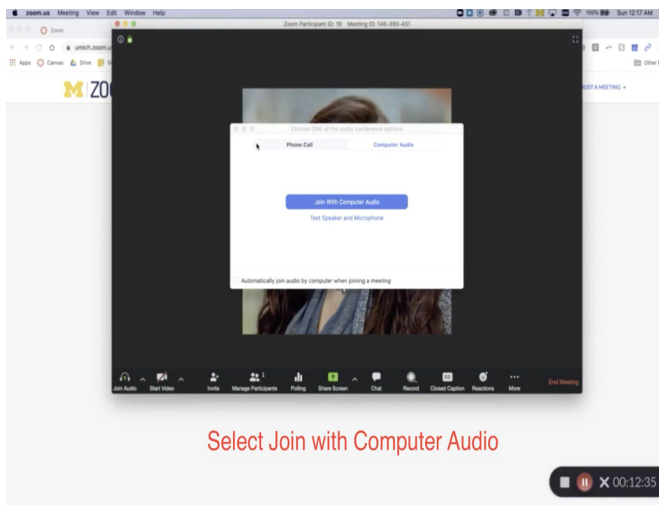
zoom.us Meeting View Edit Window Help

100% Sun 12:17 AM

Zoom

umich.zoom.us

Apps Canvas Drive

Other

M ZO

HOST A MEETING

Zoom Participant ID: 19 Meeting ID: 146-390-451

Choose ONE of the audio conference options

Phone Call

Computer Audio

Join With Computer Audio

Test Speaker and Microphone

Automatically join audio by computer when joining a meeting

Join Audio

Start Video

Invite

Manage Participants 1

Polling

Share Screen

Chat

Record

Closed Caption

Reactions

More

End Meeting

Select Join with Computer Audio

00:12:35